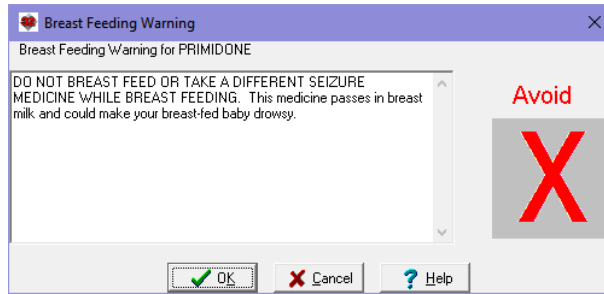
Breast Feeding Warning

Breast Feeding Warning for PRIMIDONE

DO NOT BREAST FEED OR TAKE A DIFFERENT SEIZURE MEDICINE WHILE BREAST FEEDING. This medicine passes in breast milk and could make your breast-fed baby drowsy.

Avoid

X

OK

Cancel

Help